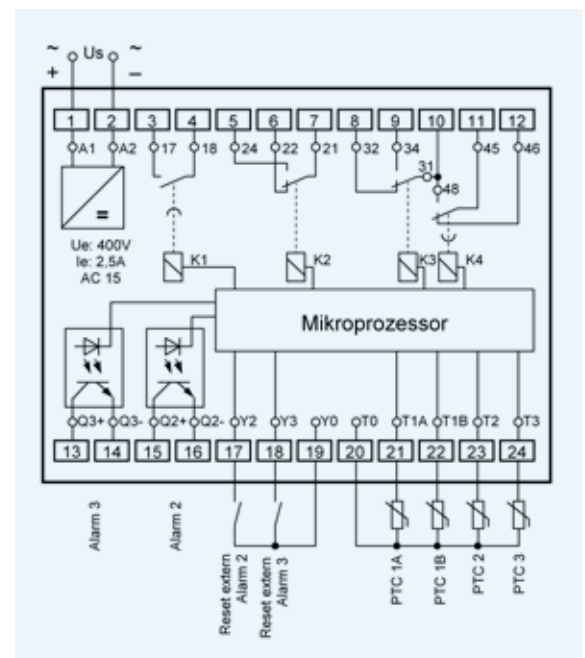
~ Us ~
+ −

1 2 3 4 5 6 7 8 9 10 11 12

A1 A2 17 18 24 22 21 32 34 45 46
31
48

=

Ue: 400V
Ie: 2,5A
AC 15

K1 K2 K3 K4

Mikroprozessor

Q3+ Q3- Q2+ Q2- Y2 Y3 Y0 T0 T1A T1B T2 T3

13 14 15 16 17 18 19 20 21 22 23 24

Alarm 3

Alarm 2

Reset extern Alarm 2

Reset extern Alarm 3

PTC 1A

PTC 1B

PTC 2

PTC 3